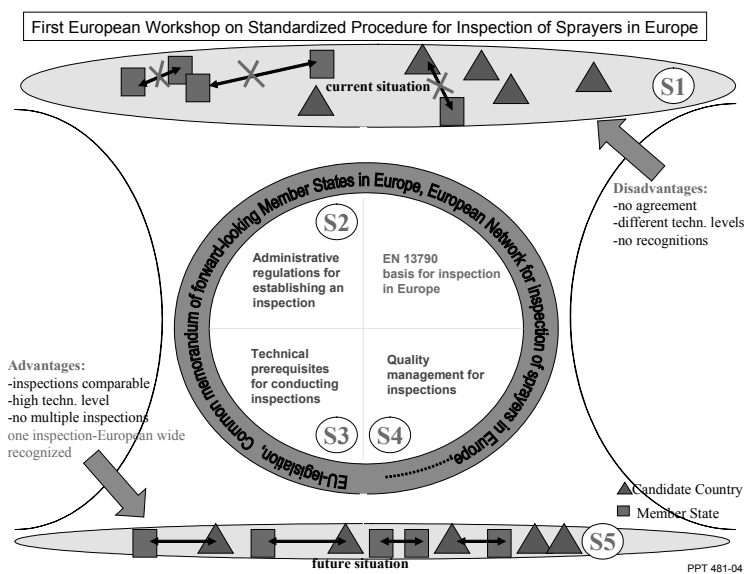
First European Workshop on Standardized Procedure for Inspection of Sprayers in Europe

current situation

S1

Disadvantages:
-no agreement
-different techn. levels
-no recognitions

Common memorandum of forward-looking Member States in Europe, European Network for inspection of sprayers in Europe

S2

Administrative regulations for establishing an inspection

EN 13790 basis for inspection in Europe

Technical prerequisites for conducting inspections

Quality management for inspections

S3

S4

EU-legislation, ..........

Advantages:
-inspections comparable
-high techn. level
-no multiple inspections
one inspection-European wide recognized

Candidate Country
Member State

S5

future situation

PPT 481-04